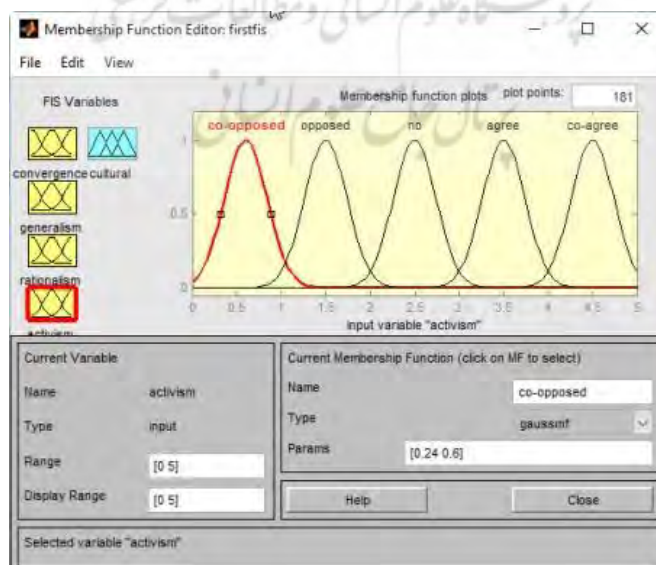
Membership Function Editor: firstfis

File Edit View

FIS Variables

convergence cultural

generalism

rationalism

activism

Membership function plots plot points: 181

co-opposed opposed no agree co-agree

1

0.5

0

0 0.5 1 1.5 2 2.5 3 3.5 4 4.5 5

input variable "activism"

Current Variable

Name activism

Type input

Range [0 5]

Display Range [0 5]

Current Membership Function (click on MF to select)

Name co-opposed

Type gaussmf

Params [0.24 0.6]

Help

Close

Selected variable "activism"